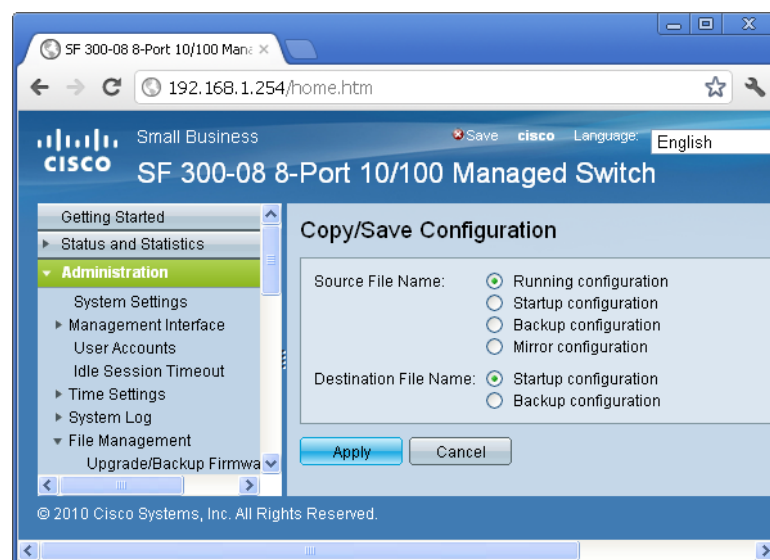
SF 300-08 8-Port 10/100 Mana ×

192.168.1.254/home.htm

cisco Small Business

Save cisco Language: English

SF 300-08 8-Port 10/100 Managed Switch

Getting Started
Status and Statistics
Administration
System Settings
Management Interface
User Accounts
Idle Session Timeout
Time Settings
System Log
File Management
Upgrade/Backup Firmwa

Copy/Save Configuration

Source File Name:
Running configuration
Startup configuration
Backup configuration
Mirror configuration

Destination File Name:
Startup configuration
Backup configuration

Apply
Cancel

© 2010 Cisco Systems, Inc. All Rights Reserved.